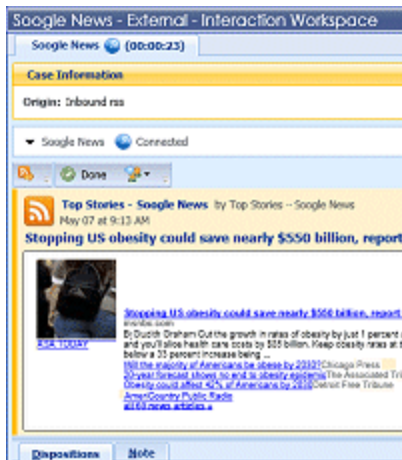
Soogle News - External - Interaction Workspace

Soogle News (00:00:23)

Case Information

Origin: Inbound rss

Soogle News Connected

Done

Top Stories - Soogle News by Top Stories – Soogle News
May 07 at 9:13 AM

Stopping US obesity could save nearly $550 billion, report

USA TODAY

Stopping US obesity could save nearly $550 billion, report
msnbc.com
By Duck Graham Cut the growth in rates of obesity by just 1 percent and you'll slice health care costs by $85 billion. Keep obesity rates at below a 33 percent increase being ...
Will the majority of Americans be obese by 2030? Chicago Press
20-year forecast shows no end to obesity epidemic The Associated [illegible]
Obesity could affect 42% of Americans by 2030 Detroit Free Tribune
American Public Radio
all 659 news articles »

Dispositions Note